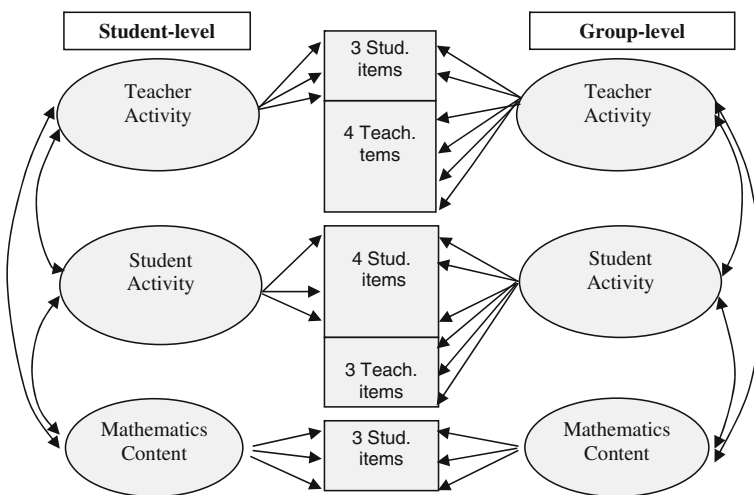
Student-level

Group-level

Teacher Activity

3 Stud. items

4 Teach. tems

Teacher Activity

Student Activity

4 Stud. items

3 Teach. items

Student Activity

Mathematics Content

3 Stud. items

Mathematics Content